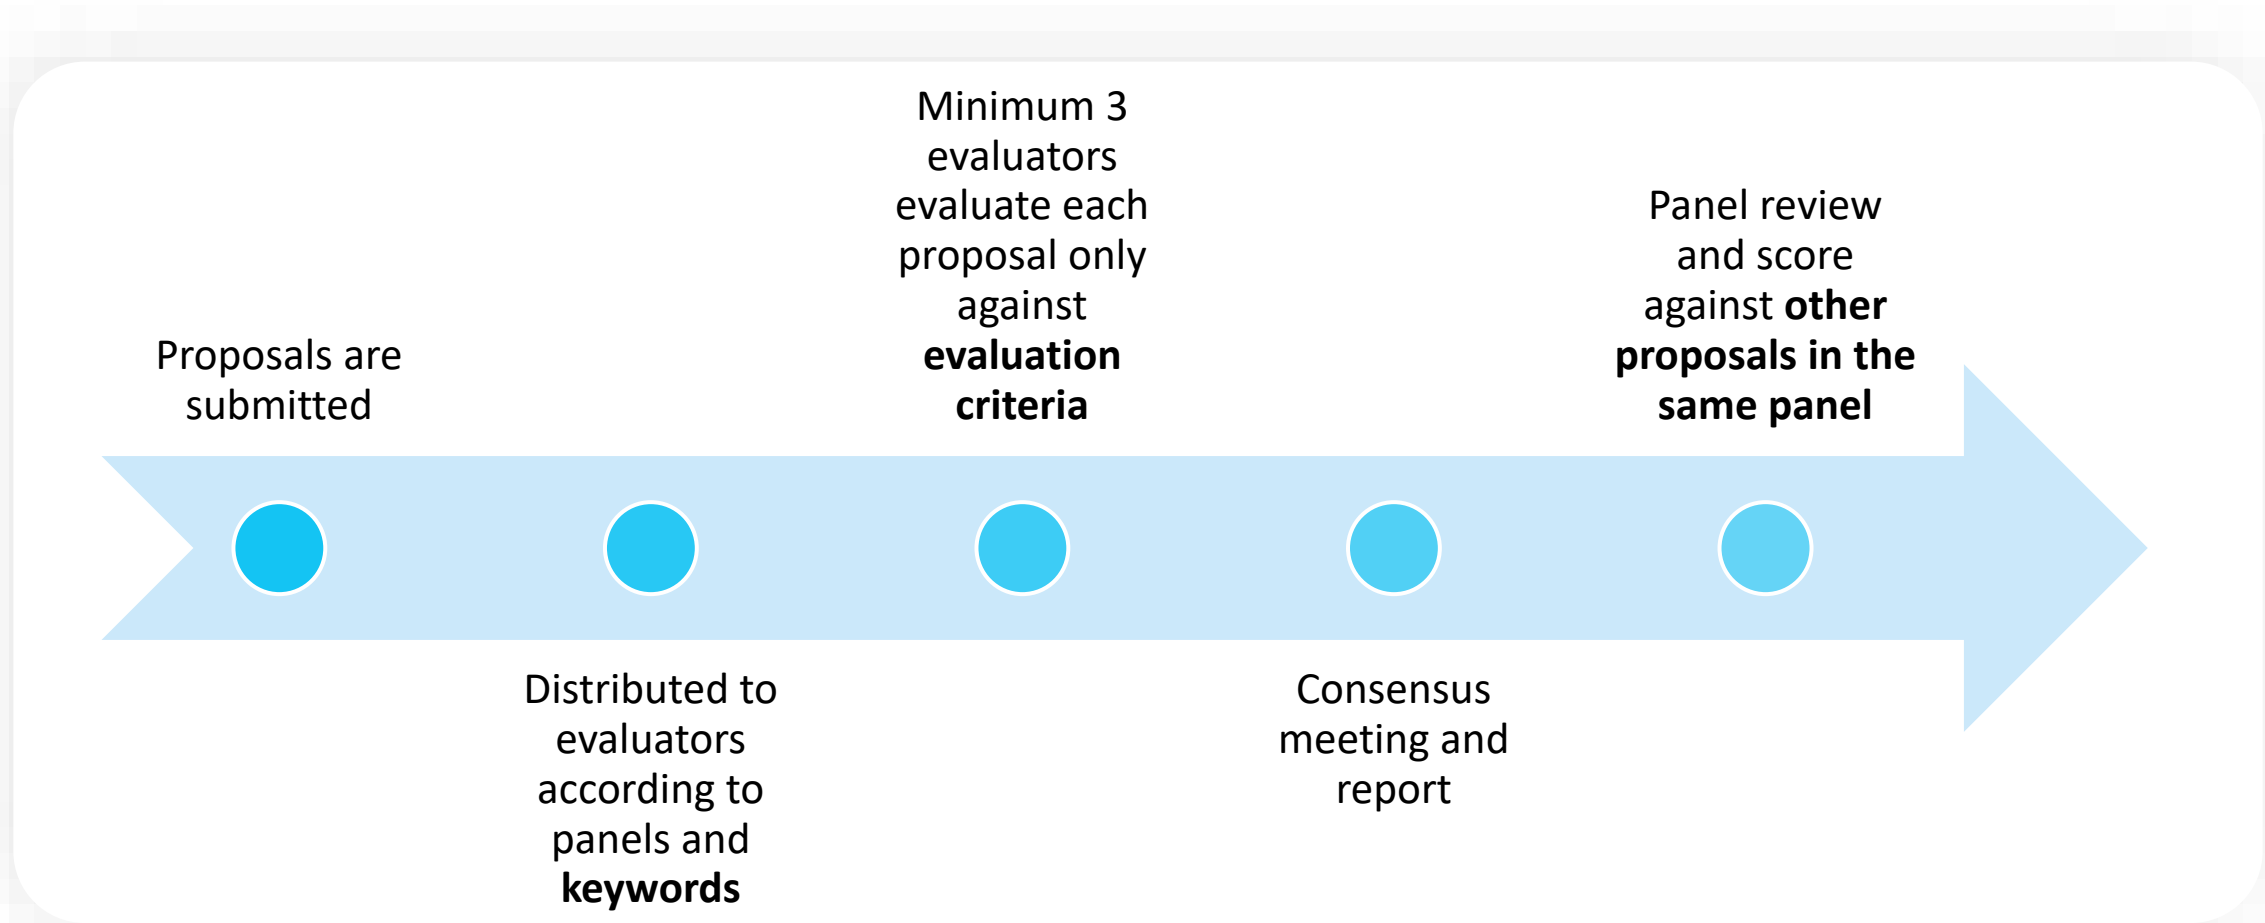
Proposals are submitted

Distributed to evaluators according to panels and **keywords**

Minimum 3 evaluators evaluate each proposal only against **evaluation criteria**

Consensus meeting and report

Panel review and score against **other proposals in the same panel**